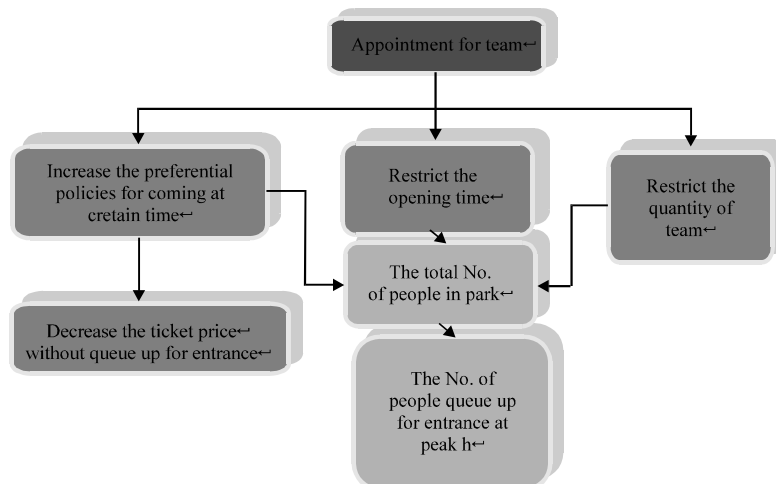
Appointment for team↩

Increase the preferential policies for coming at cretain time↩

Restrict the opening time↩

Restrict the quantity of team↩

The total No. of people in park↩

Decrease the ticket price↩ without queue up for entrance↩

The No. of people queue up for entrance at peak h↩